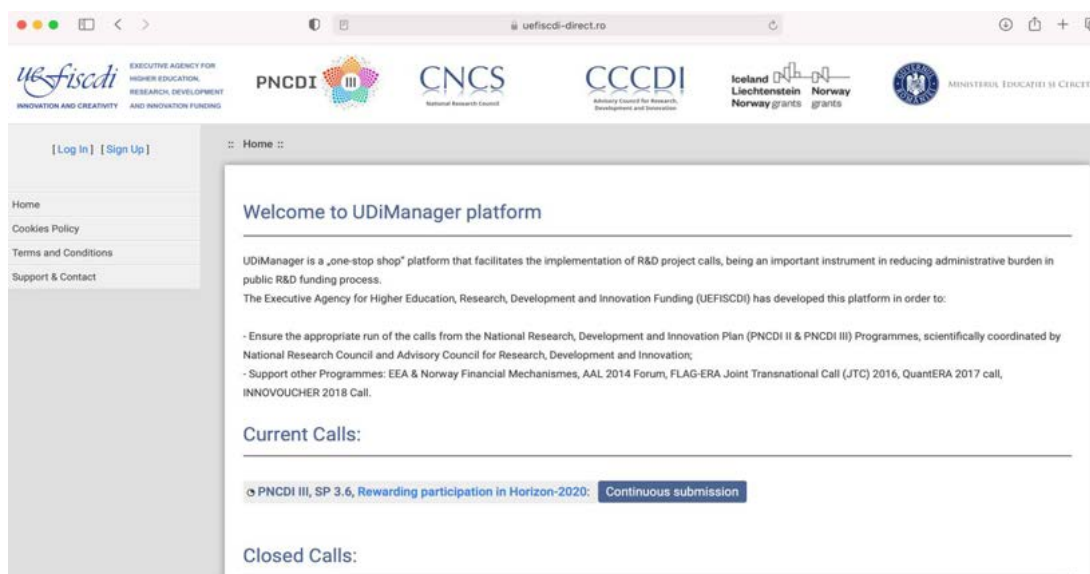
uefiscdi-direct.ro

uefiscdi INNOVATION AND CREATIVITY

EXECUTIVE AGENCY FOR HIGHER EDUCATION, RESEARCH, DEVELOPMENT AND INNOVATION FUNDING

PNCDI III

CNCS National Research Council

CCCDI Advisory Council for Research, Development and Innovation

Iceland Liechtenstein Norway grants Norway grants

MINISTERUL EDUCAȚIEI ȘI CERCET

[ Log In ] [ Sign Up ]

:: Home ::

Home
Cookies Policy
Terms and Conditions
Support & Contact

Welcome to UDiManager platform

UDiManager is a „one-stop shop" platform that facilitates the implementation of R&D project calls, being an important instrument in reducing administrative burden in public R&D funding process.
The Executive Agency for Higher Education, Research, Development and Innovation Funding (UEFISCDI) has developed this platform in order to:

- Ensure the appropriate run of the calls from the National Research, Development and Innovation Plan (PNCDI II & PNCDI III) Programmes, scientifically coordinated by National Research Council and Advisory Council for Research, Development and Innovation;
- Support other Programmes: EEA & Norway Financial Mechanismes, AAL 2014 Forum, FLAG-ERA Joint Transnational Call (JTC) 2016, QuantERA 2017 call, INNOVOUCHER 2018 Call.

Current Calls:

PNCDI III, SP 3.6, Rewarding participation in Horizon-2020: Continuous submission

Closed Calls: